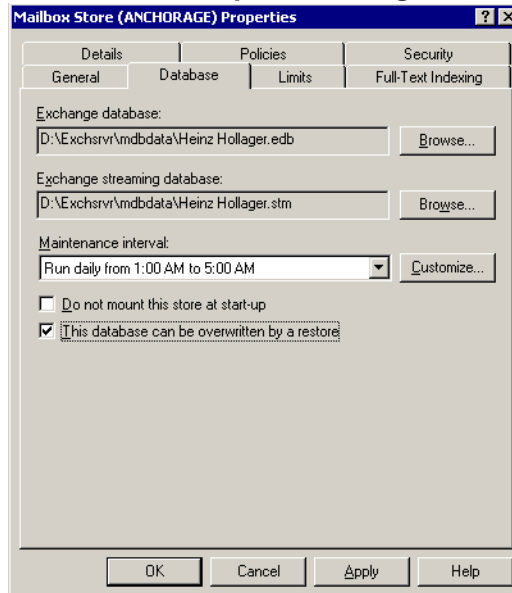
Mailbox Store (ANCHORAGE) Properties
? X

Details
Policies
Security
General
Database
Limits
Full-Text Indexing

Exchange database:
D:\Exchsrvr\mdbdata\Heinz Hollager.edb
Browse...

Exchange streaming database:
D:\Exchsrvr\mdbdata\Heinz Hollager.stm
Browse...

Maintenance interval:
Run daily from 1:00 AM to 5:00 AM
Customize...

Do not mount this store at start-up
This database can be overwritten by a restore

OK
Cancel
Apply
Help